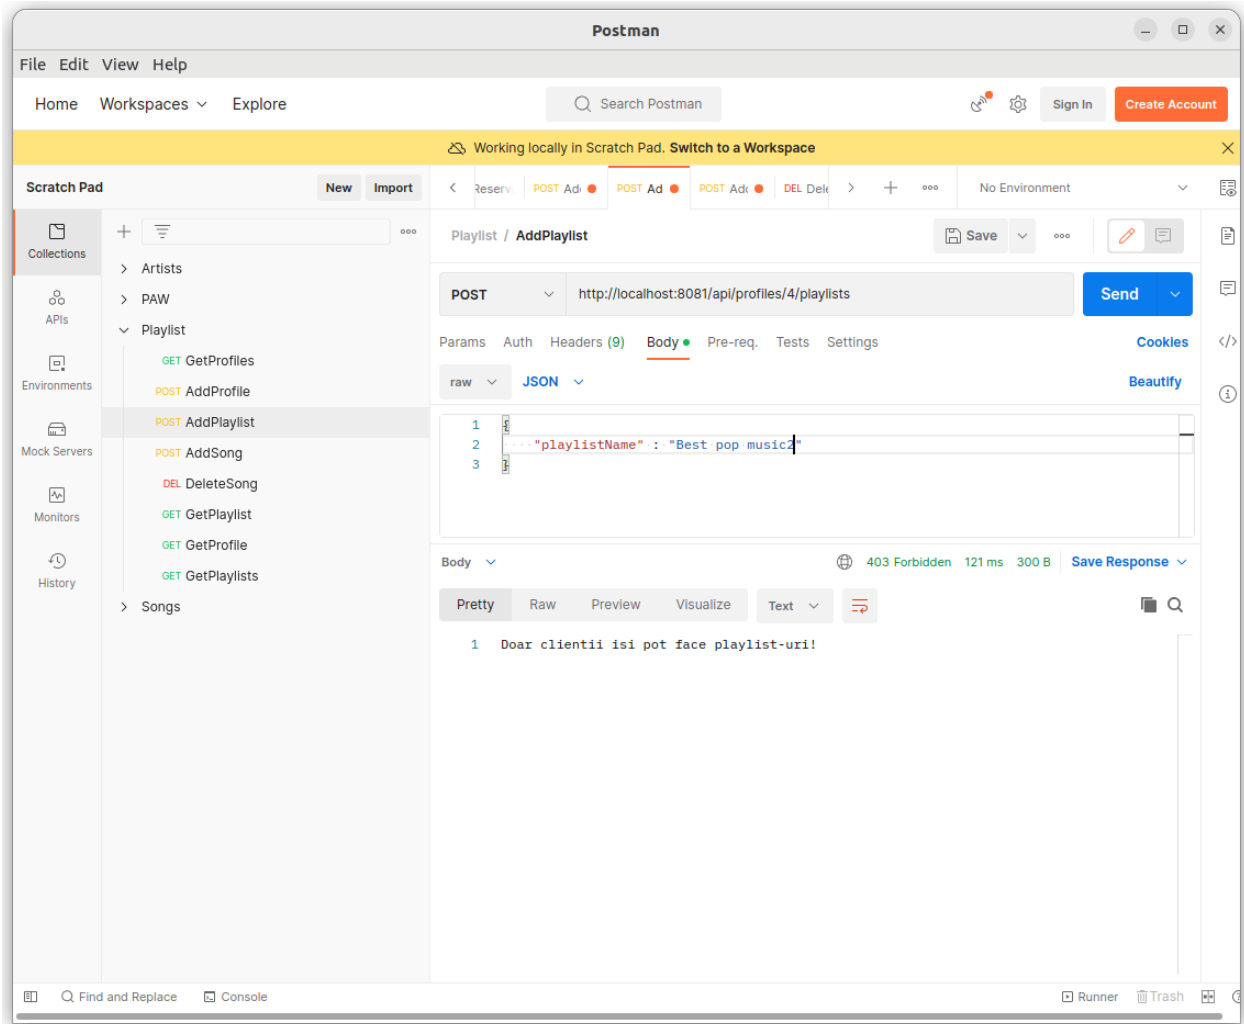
Postman

File Edit View Help

Home Workspaces Explore

Search Postman

Sign In Create Account

Working locally in Scratch Pad. Switch to a Workspace

Scratch Pad New Import

Collections

APIs

Environments

Mock Servers

Monitors

History

> Artists
> PAW
Playlist
GET GetProfiles
POST AddProfile
POST AddPlaylist
POST AddSong
DEL DeleteSong
GET GetPlaylist
GET GetProfile
GET GetPlaylists
> Songs

Reserv POST Ad POST Ad POST Ad DEL Dele

No Environment

Playlist / AddPlaylist

Save

POST http://localhost:8081/api/profiles/4/playlists Send

Params Auth Headers (9) Body Pre-req. Tests Settings Cookies

raw JSON Beautify

1 {
2 "playlistName" : "Best pop music2"
3 }

Body 403 Forbidden 121 ms 300 B Save Response

Pretty Raw Preview Visualize Text

1 Doar clientii isi pot face playlist-uri!

Find and Replace Console Runner Trash